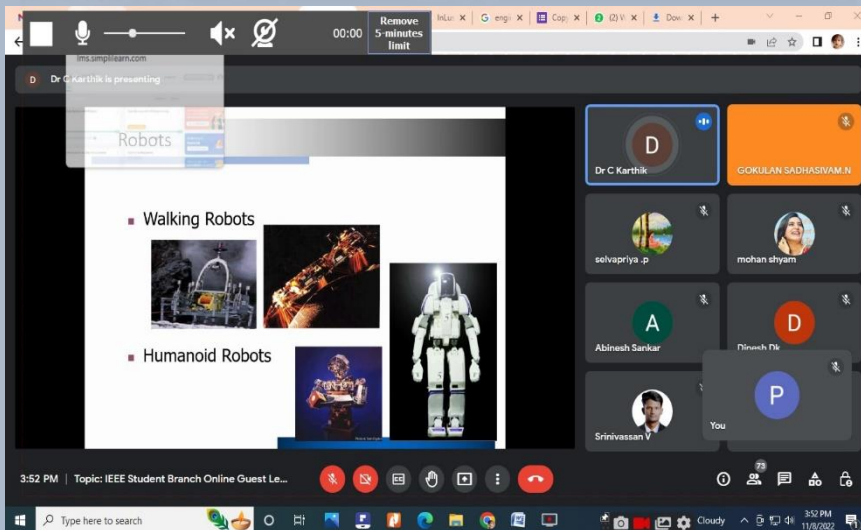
00:00

Remove 5-minutes limit

InLu

Copy

(2) W

Dow

lms.simplilearn.com

D

Dr C Karthik is presenting

Robots

Walking Robots

Humanoid Robots

D

Dr C Karthik

GOKULAN SADHASIVAM.N

selvapriya .p

mohan shyam

A

Abinesh Sankar

D

Dinesh Dk

Srinivassan V

P

You

3:52 PM | Topic: IEEE Student Branch Online Guest Le...

73

Type here to search

Cloudy

3:52 PM
11/8/2022